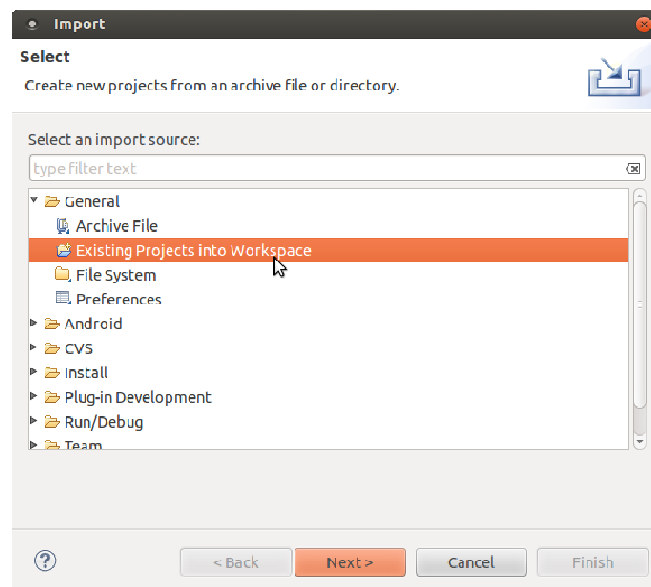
Import

Select

Create new projects from an archive file or directory.

Select an import source:

type filter text

General
Archive File
Existing Projects into Workspace
File System
Preferences
Android
CVS
Install
Plug-in Development
Run/Debug
Team

?

< Back

Next >

Cancel

Finish